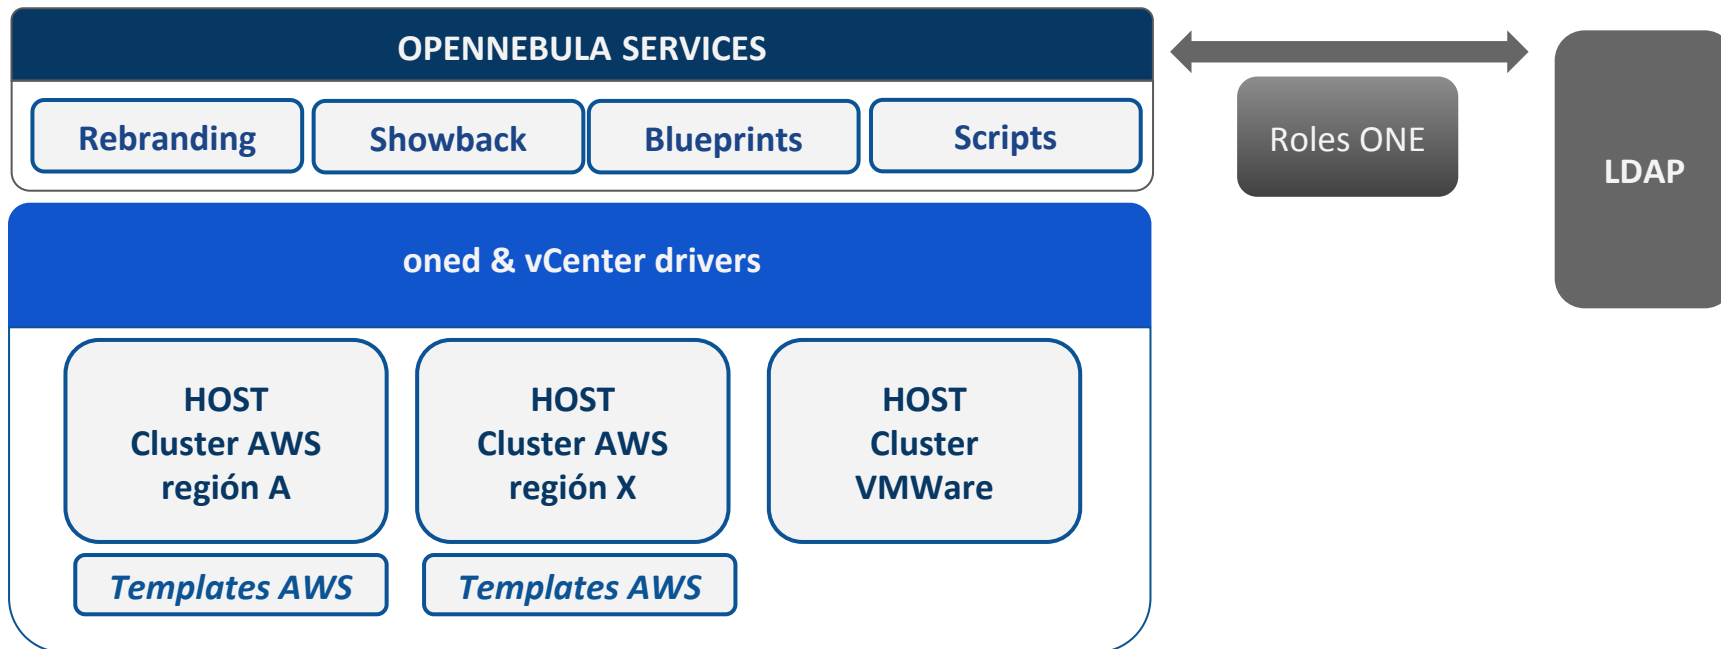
OPENNEBULA SERVICES

Rebranding

Showback

Blueprints

Scripts

Roles ONE

LDAP

oned & vCenter drivers

HOST
Cluster AWS
región A

HOST
Cluster AWS
región X

HOST
Cluster
VMWare

Templates AWS

Templates AWS